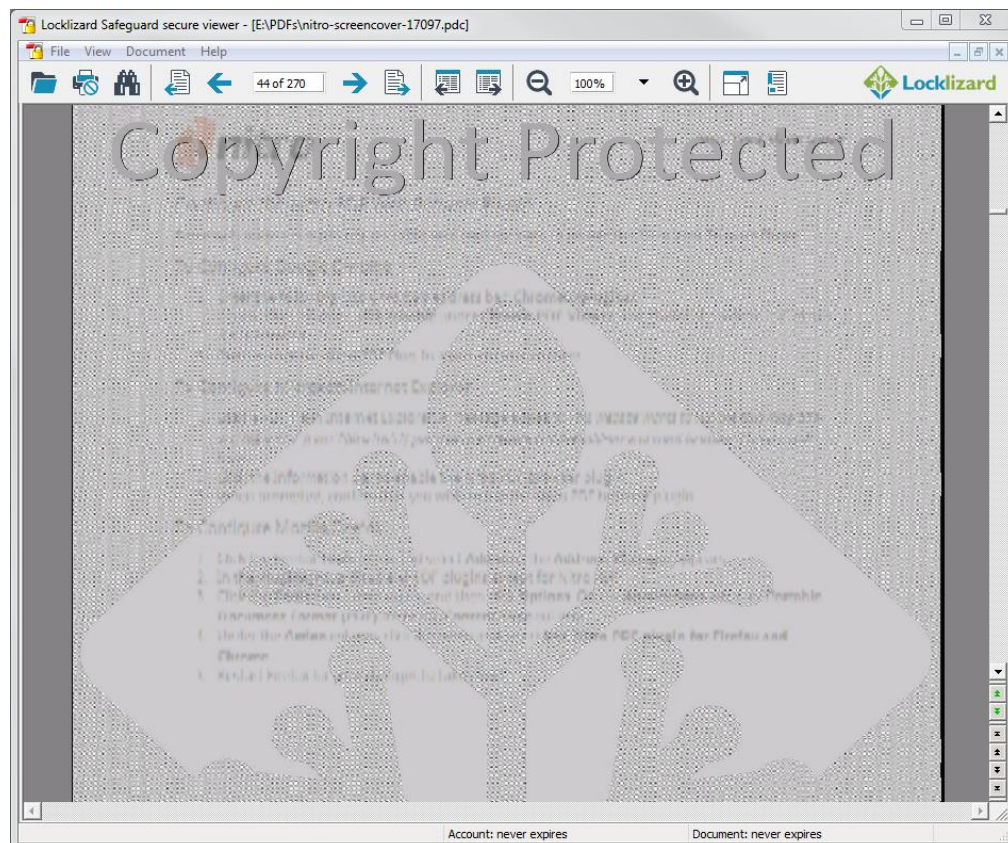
Locklizard Safeguard secure viewer - [E:\PDFs\nitro-screencover-17097.pdc]

File View Document Help

44 of 270

100%

Locklizard

Copyright Protected

To Configure Google Chrome

To Configure Windows Internet Explorer

To Configure Mozilla Firefox

Account: never expires

Document: never expires